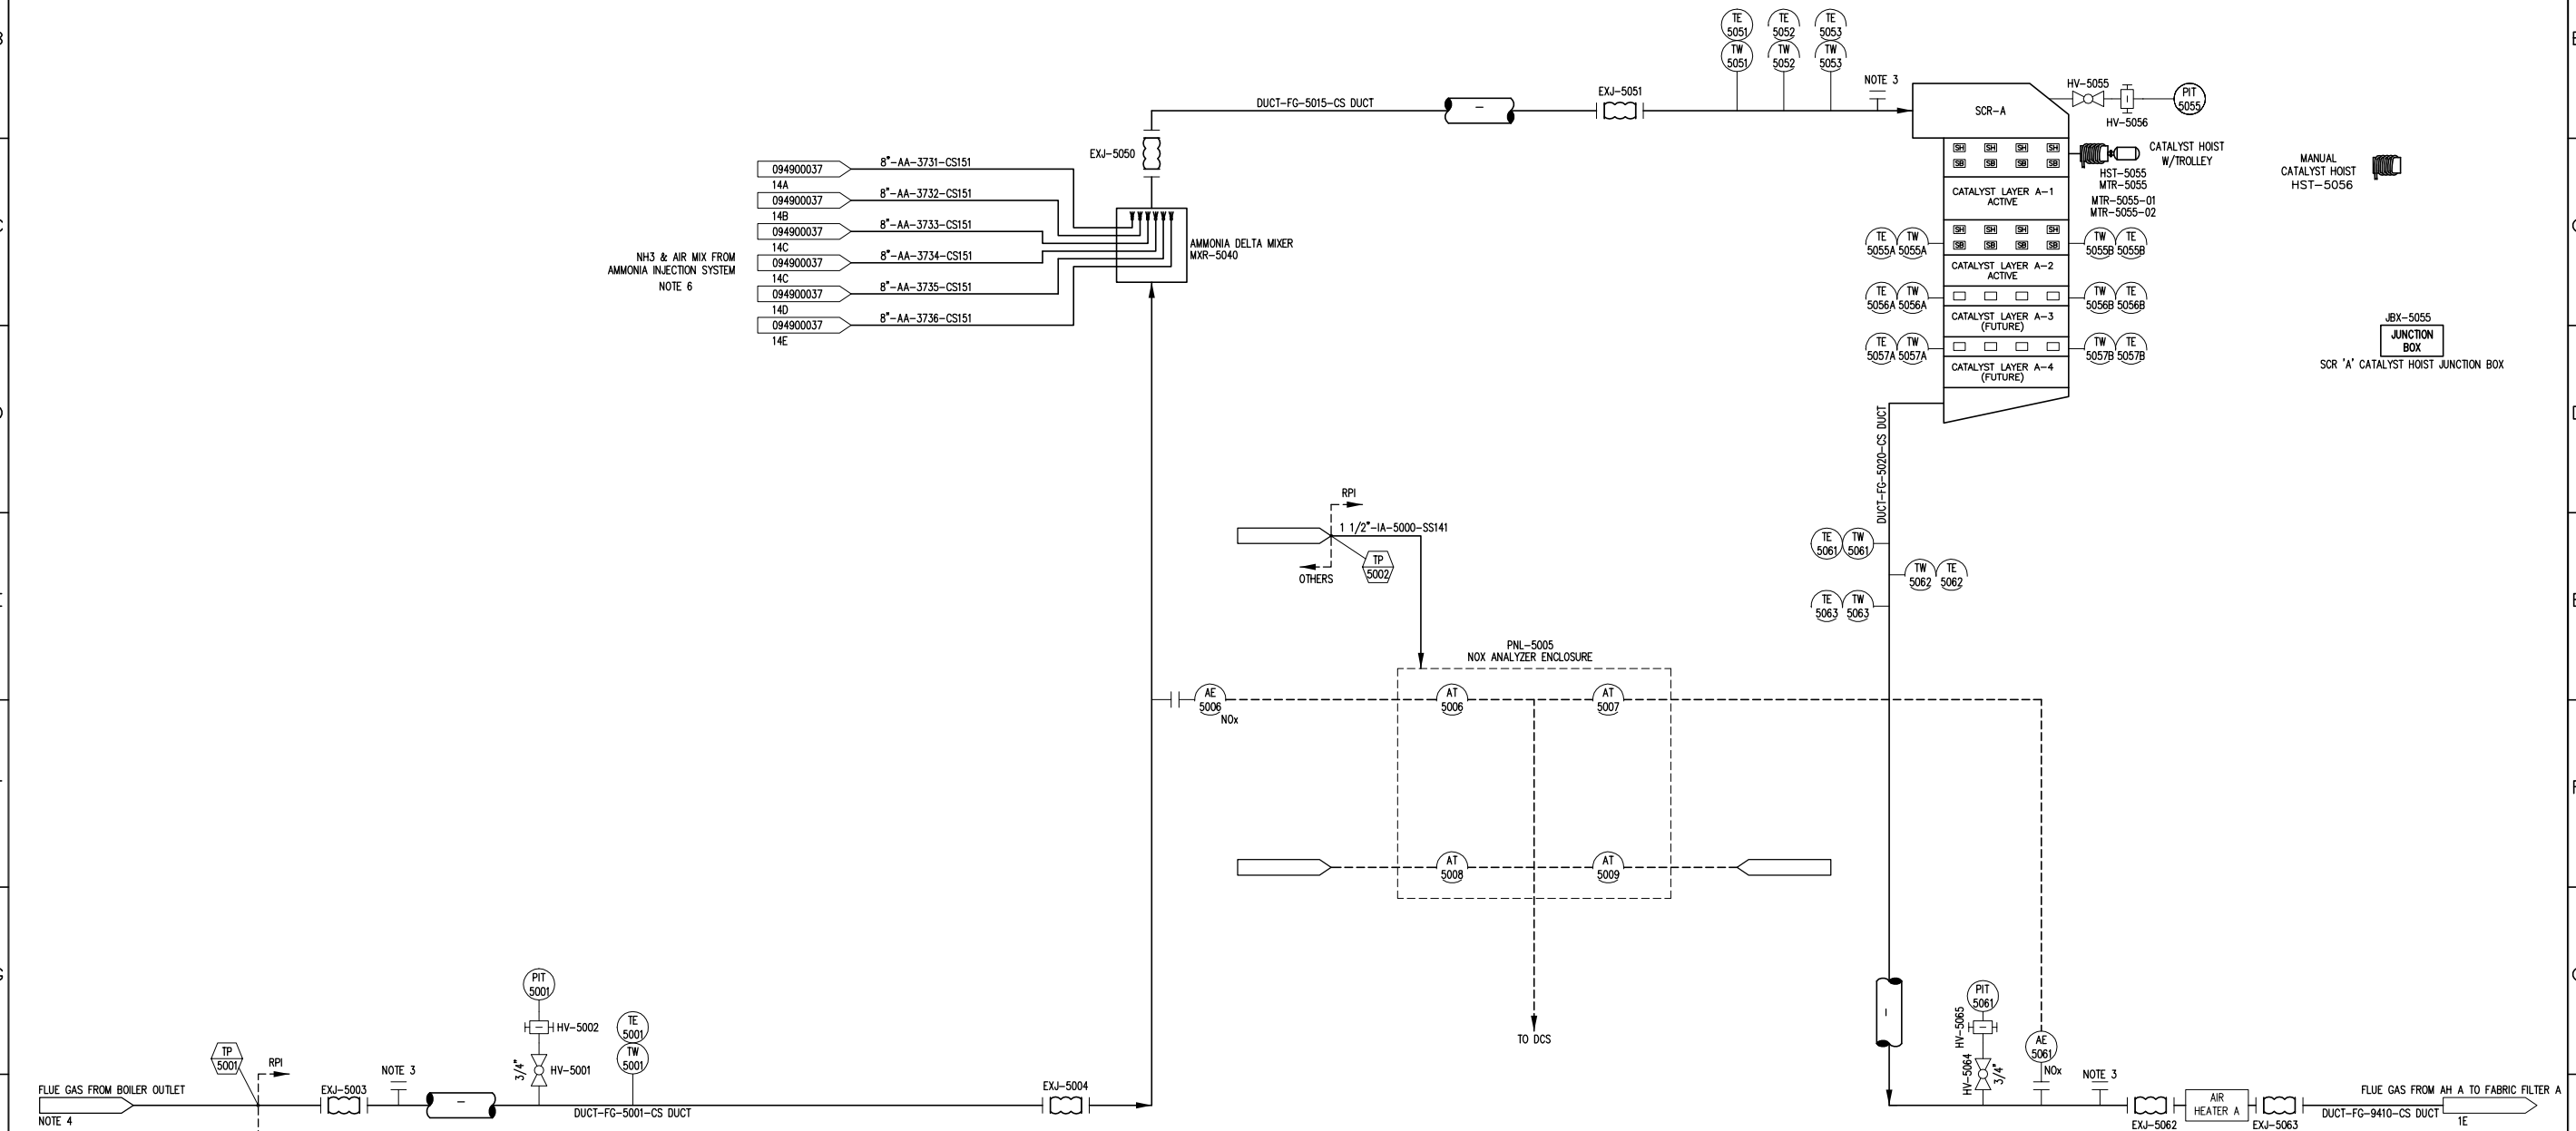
TE 5051
TE 5052
TE 5053
TW 5051
TW 5052
TW 5053

DUCT-FG-5015-CS DUCT
EXJ-5051
NOTE 3
SCR-A
HV-5055
PIT 5055
HV-5056

EXJ-5050

094900037 14A 8"-AA-3731-CS151
094900037 14B 8"-AA-3732-CS151
094900037 14C 8"-AA-3733-CS151
094900037 14C 8"-AA-3734-CS151
094900037 14D 8"-AA-3735-CS151
094900037 14E 8"-AA-3736-CS151

NH3 & AIR MIX FROM AMMONIA INJECTION SYSTEM NOTE 6

AMMONIA DELTA MIXER MXR-5040

SH SH SH SH
SB SB SB SB
CATALYST HOIST W/TROLLEY
HST-5055
MTR-5055
MTR-5055-01
MTR-5055-02

MANUAL CATALYST HOIST HST-5056

CATALYST LAYER A-1 ACTIVE
SH SH SH SH
SB SB SB SB
TE 5055A
TW 5055A
TW 5055B
TE 5055B
CATALYST LAYER A-2 ACTIVE
TE 5056A
TW 5056A
TW 5056B
TE 5056B
CATALYST LAYER A-3 (FUTURE)
TE 5057A
TW 5057A
TW 5057B
TE 5057B
CATALYST LAYER A-4 (FUTURE)

JBX-5055
JUNCTION BOX
SCR 'A' CATALYST HOIST JUNCTION BOX

DUCT-FG-5020-CS DUCT

RPI
1 1/2"-IA-5000-SS141
TP 5002
OTHERS

TE 5061
TW 5061
TW 5062
TE 5062
TE 5063
TW 5063

PNL-5005
NOX ANALYZER ENCLOSURE
AE 5006
NOx
AT 5006
AT 5007
AT 5008
AT 5009
TO DCS

PIT 5001
HV-5002
TE 5001
TW 5001
3/4"
HV-5001
TP 5001
RPI
FLUE GAS FROM BOILER OUTLET
NOTE 4
EXJ-5003
NOTE 3
DUCT-FG-5001-CS DUCT
EXJ-5004

PIT 5061
HV-5065
HV-5064
3/4"
AE 5061
NOx
NOTE 3
EXJ-5062
AIR HEATER A
EXJ-5063
DUCT-FG-9410-CS DUCT
FLUE GAS FROM AH A TO FABRIC FILTER A
1E